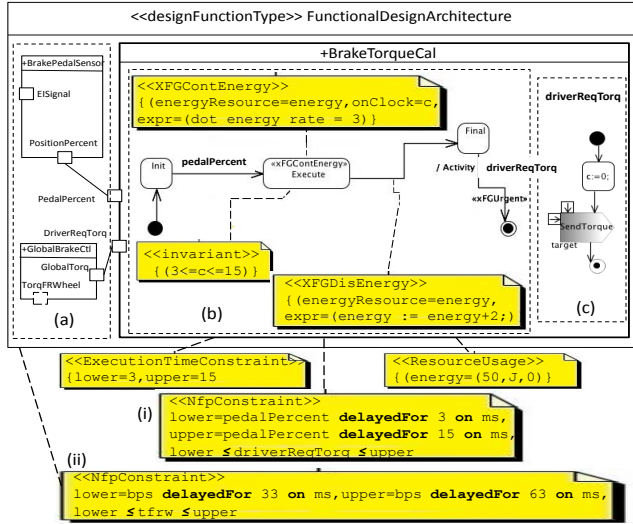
<<designFunctionType>> FunctionalDesignArchitecture

+BrakePedalSensor

EISignal

PositionPercent

PedalPercent

DriverReqTorq

+GlobalBrakeCtl

GlobalTorq

TorqFRWheel

(a)

+BrakeTorqueCal

<<XFGContEnergy>>
{(energyResource=energy,onClock=c,
expr=(dot energy rate = 3)}

Init

pedalPercent

«XFGContEnergy»
Execute

Final

/ Activity

driverReqTorq

«xFGUrgent»

<<invariant>>
{(3<=c<=15)}

<<XFGDisEnergy>>
{(energyResource=energy,
expr=(energy := energy+2;)}

(b)

driverReqTorq

c:=0;

SendTorque

target

(c)

<<ExecutionTimeConstraint>>
{lower=3,upper=15

<<ResourceUsage>>
{(energy=(50,J,0)}

(i)

<<NfpConstraint>>
lower=pedalPercent **delayedFor** 3 **on** ms,
upper=pedalPercent **delayedFor** 15 **on** ms,
lower ≤driverReqTorq ≤upper

(ii)

<<NfpConstraint>>
lower=bps **delayedFor** 33 **on** ms,upper=bps **delayedFor** 63 **on** ms,
lower ≤tfrw ≤upper